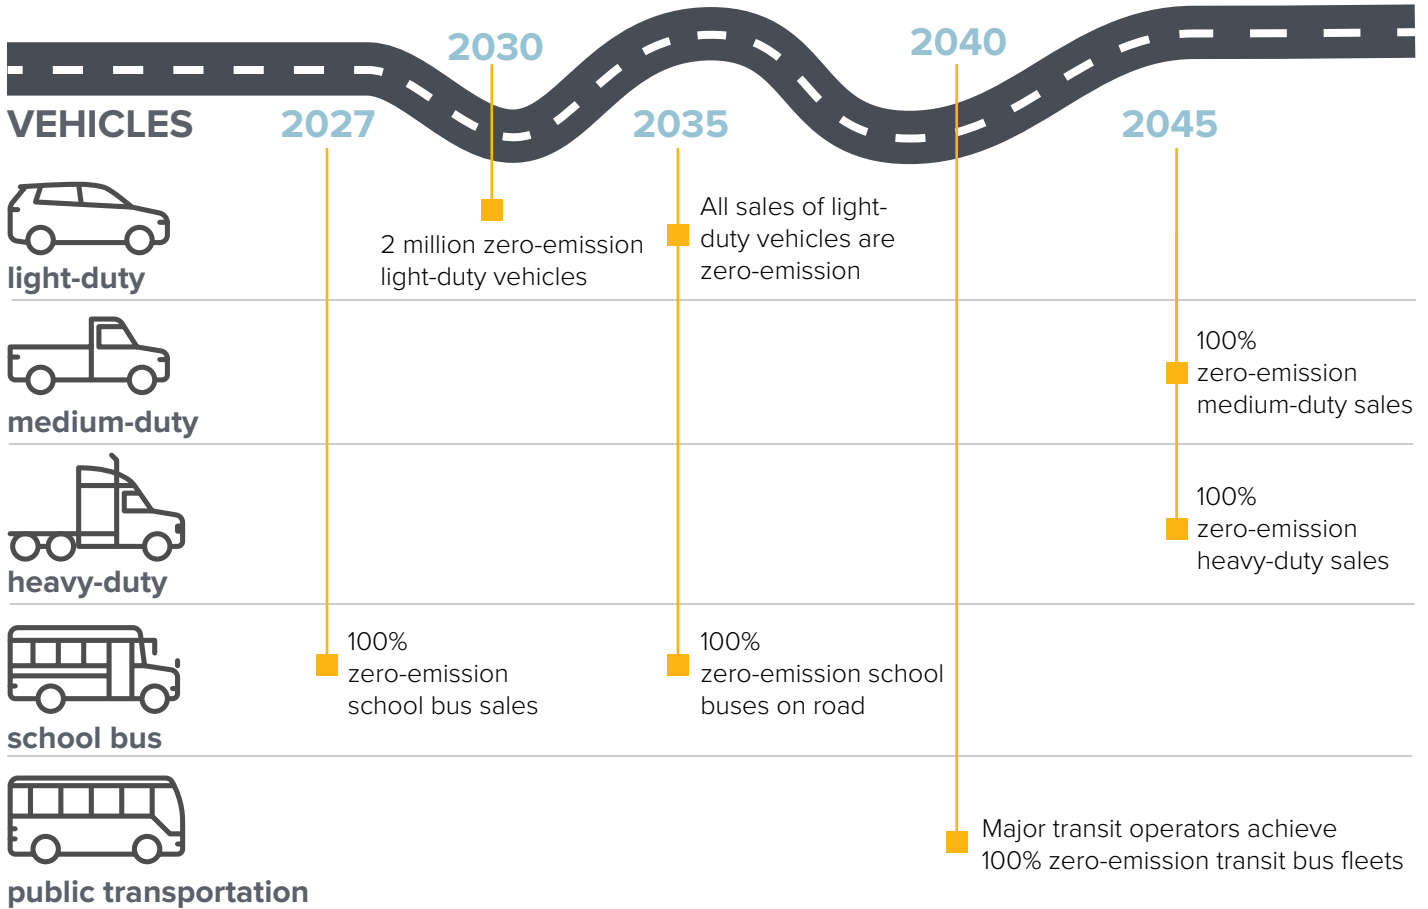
2030

2040

VEHICLES

2027

2035

2045

light-duty

2 million zero-emission light-duty vehicles

All sales of light-duty vehicles are zero-emission

medium-duty

100% zero-emission medium-duty sales

heavy-duty

100% zero-emission heavy-duty sales

school bus

100% zero-emission school bus sales

100% zero-emission school buses on road

public transportation

Major transit operators achieve 100% zero-emission transit bus fleets